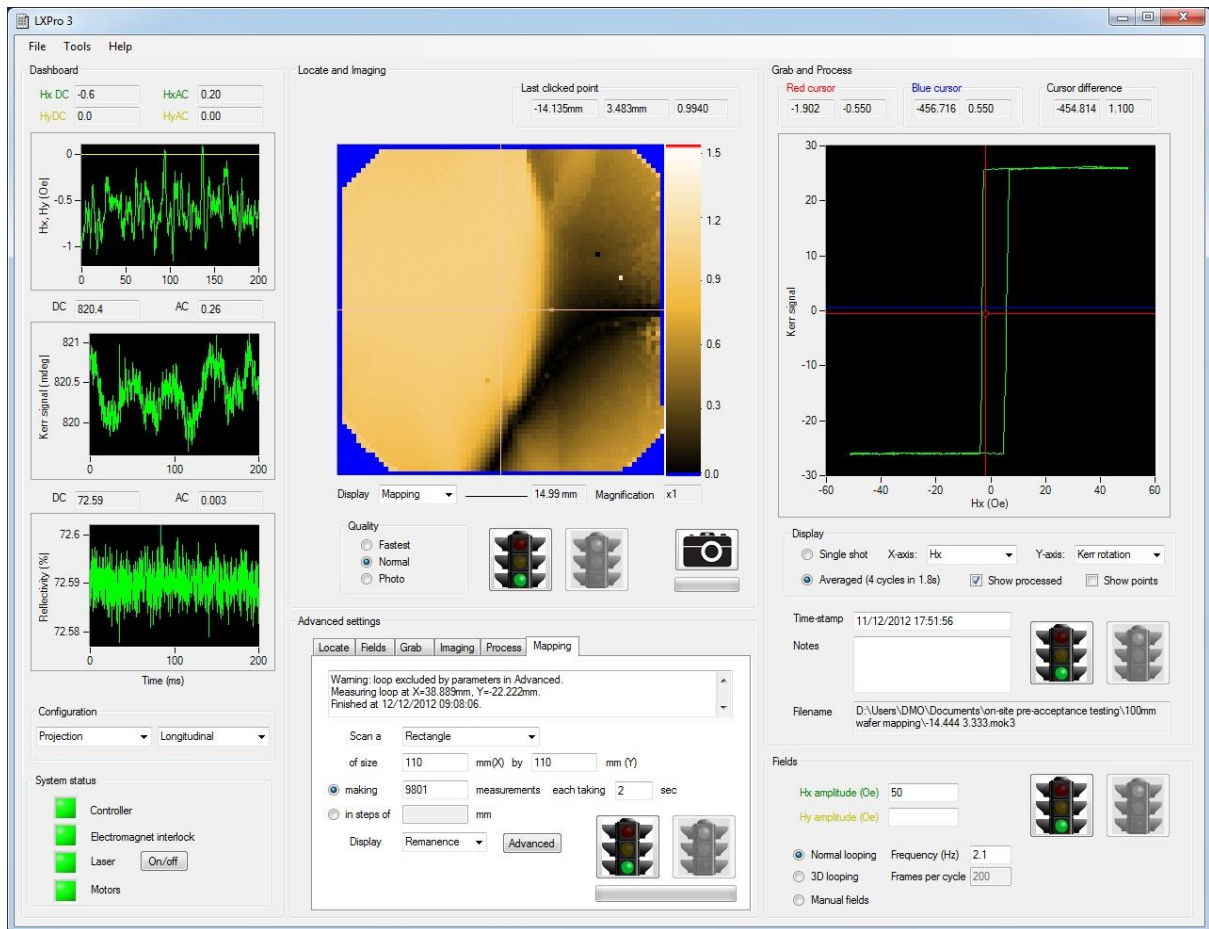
LXPro 3

File Tools Help

Dashboard

Hx DC -0.6 HxAC 0.20
HyDC 0.0 HyAC 0.00

Hx, Hy [Oe]
0
-0.5
-1
0 50 100 150 200

DC 820.4 AC 0.26

Kerr signal [mdeg]
821
820.5
820
0 100 200

DC 72.59 AC 0.003

Reflectivity [%]
72.6
72.59
72.58
0 100 200
Time (ms)

Configuration
Projection Longitudinal

System status
Controller
Electromagnet interlock
Laser On/off
Motors

Locate and Imaging

Last clicked point
-14.135mm 3.483mm 0.9940

1.5
1.2
0.9
0.6
0.3
0.0

Display Mapping 14.99 mm Magnification x1

Quality
Fastest
Normal
Photo

Advanced settings

Locate Fields Grab Imaging Process Mapping

Warning: loop excluded by parameters in Advanced.
Measuring loop at X=38.889mm, Y=-22.222mm.
Finished at 12/12/2012 09:08:06.

Scan a Rectangle
of size 110 mm(X) by 110 mm (Y)
making 9801 measurements each taking 2 sec
in steps of mm
Display Remanence Advanced

Grab and Process

Red cursor Blue cursor Cursor difference
-1.902 -0.550 -456.716 0.550 -454.814 1.100

Kerr signal
30
20
10
0
-10
-20
-30
-60 -40 -20 0 20 40 60
Hx (Oe)

Display
Single shot X-axis: Hx Y-axis: Kerr rotation
Averaged (4 cycles in 1.8s) Show processed Show points

Time-stamp 11/12/2012 17:51:56

Notes

Filename D:\Users\DMO\Documents\on-site pre-acceptance testing\100mm wafer mapping\-14.444 3.333.mok3

Fields

Hx amplitude (Oe) 50
Hy amplitude (Oe)

Normal looping Frequency (Hz) 2.1
3D looping Frames per cycle 200
Manual fields